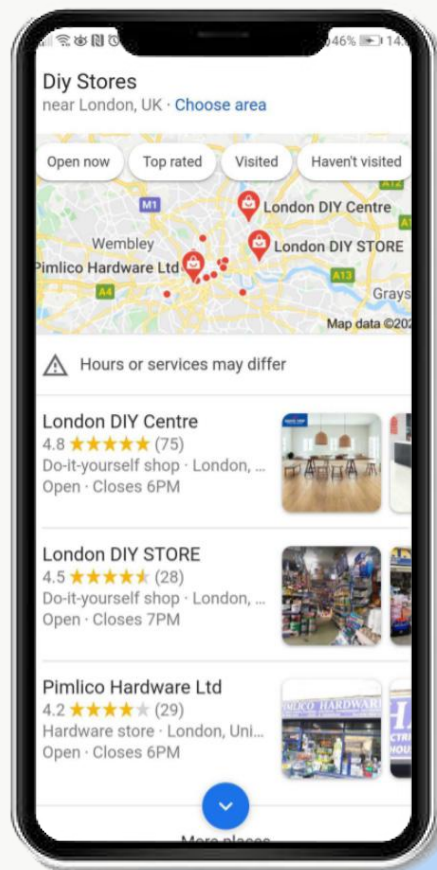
46% 14:

Diy Stores
near London, UK · Choose area

Open now
Top rated
Visited
Haven't visited

M1
London DIY Centre
Wembley
London DIY STORE
Pimlico Hardware Ltd
A12
A13
A4
Grays
Map data ©202

Hours or services may differ

London DIY Centre
4.8 ★★★★★ (75)
Do-it-yourself shop · London, ...
Open · Closes 6PM

London DIY STORE
4.5 ★★★★★ (28)
Do-it-yourself shop · London, ...
Open · Closes 7PM

Pimlico Hardware Ltd
4.2 ★★★★★ (29)
Hardware store · London, Uni...
Open · Closes 6PM

PIMLICO HARDWAR

More places